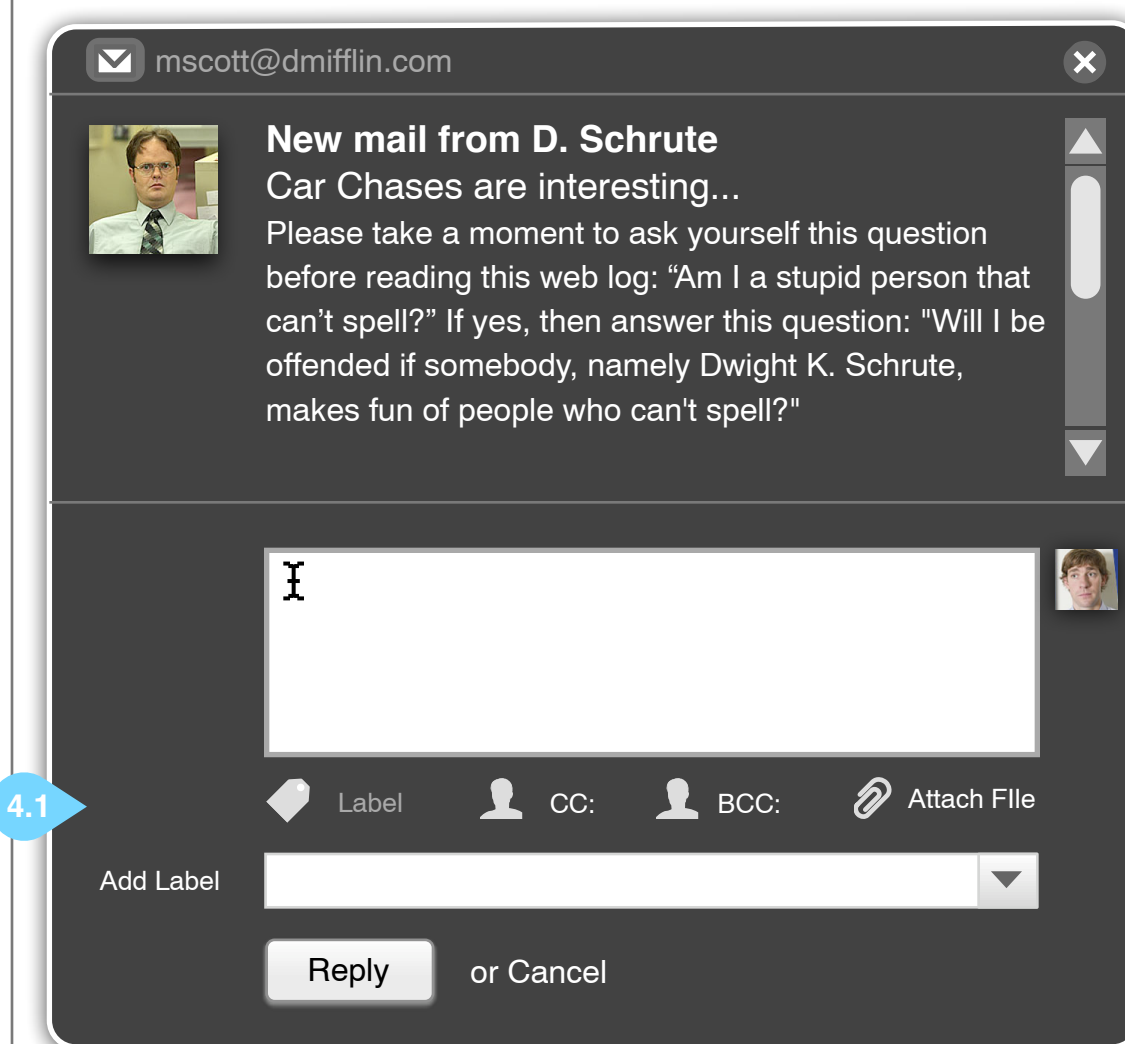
mscott@dmifflin.com

New mail from D. Schrute

Car Chases are interesting...

Please take a moment to ask yourself this question before reading this web log: “Am I a stupid person that can’t spell?” If yes, then answer this question: "Will I be offended if somebody, namely Dwight K. Schrute, makes fun of people who can't spell?"

4.1

Label CC: BCC: Attach FIle

Add Label

Reply or Cancel